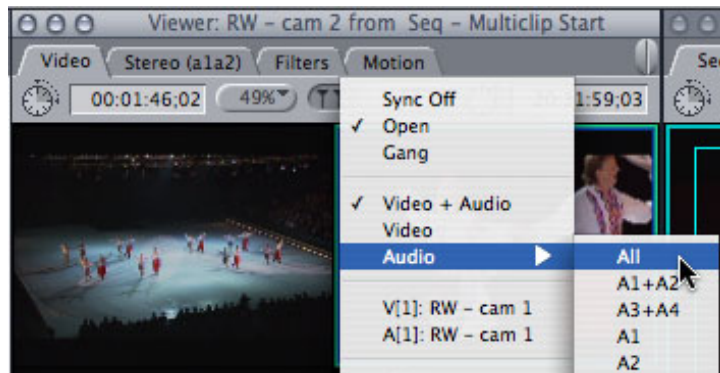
Viewer: RW – cam 2 from Seq – Multiclip Start

Video Stereo (a1a2) Filters Motion

00:01:46;02 49% 1:59;03

Se

Sync Off
✓ Open
Gang

✓ Video + Audio
Video
Audio

V[1]: RW – cam 1
A[1]: RW – cam 1

All
A1+A2
A3+A4
A1
A2